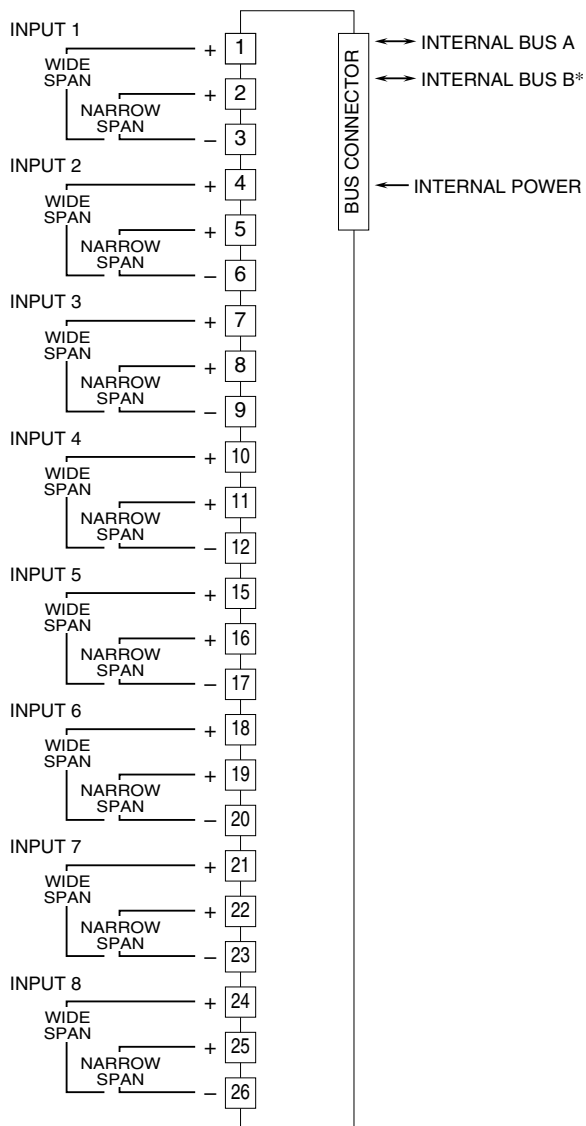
INPUT 1
WIDE SPAN
+ 1
NARROW SPAN
+ 2
– 3
INPUT 2
WIDE SPAN
+ 4
NARROW SPAN
+ 5
– 6
INPUT 3
WIDE SPAN
+ 7
NARROW SPAN
+ 8
– 9
INPUT 4
WIDE SPAN
+ 10
NARROW SPAN
+ 11
– 12
INPUT 5
WIDE SPAN
+ 15
NARROW SPAN
+ 16
– 17
INPUT 6
WIDE SPAN
+ 18
NARROW SPAN
+ 19
– 20
INPUT 7
WIDE SPAN
+ 21
NARROW SPAN
+ 22
– 23
INPUT 8
WIDE SPAN
+ 24
NARROW SPAN
+ 25
– 26

BUS CONNECTOR
INTERNAL BUS A
INTERNAL BUS B*
INTERNAL POWER